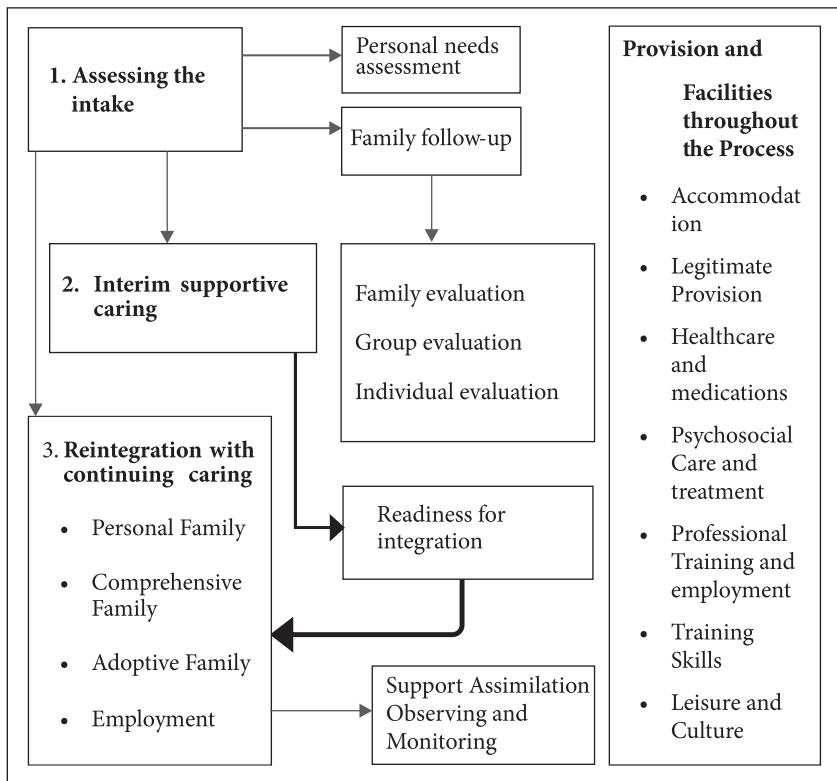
1. Assessing the intake

Personal needs assessment

Family follow-up

2. Interim supportive caring

Family evaluation

Group evaluation

Individual evaluation

3. Reintegration with continuing caring

- Personal Family
- Comprehensive Family
- Adoptive Family
- Employment

Readiness for integration

Support Assimilation Observing and Monitoring

Provision and Facilities throughout the Process

- Accommodation
- Legitimate Provision
- Healthcare and medications
- Psychosocial Care and treatment
- Professional Training and employment
- Training Skills
- Leisure and Culture